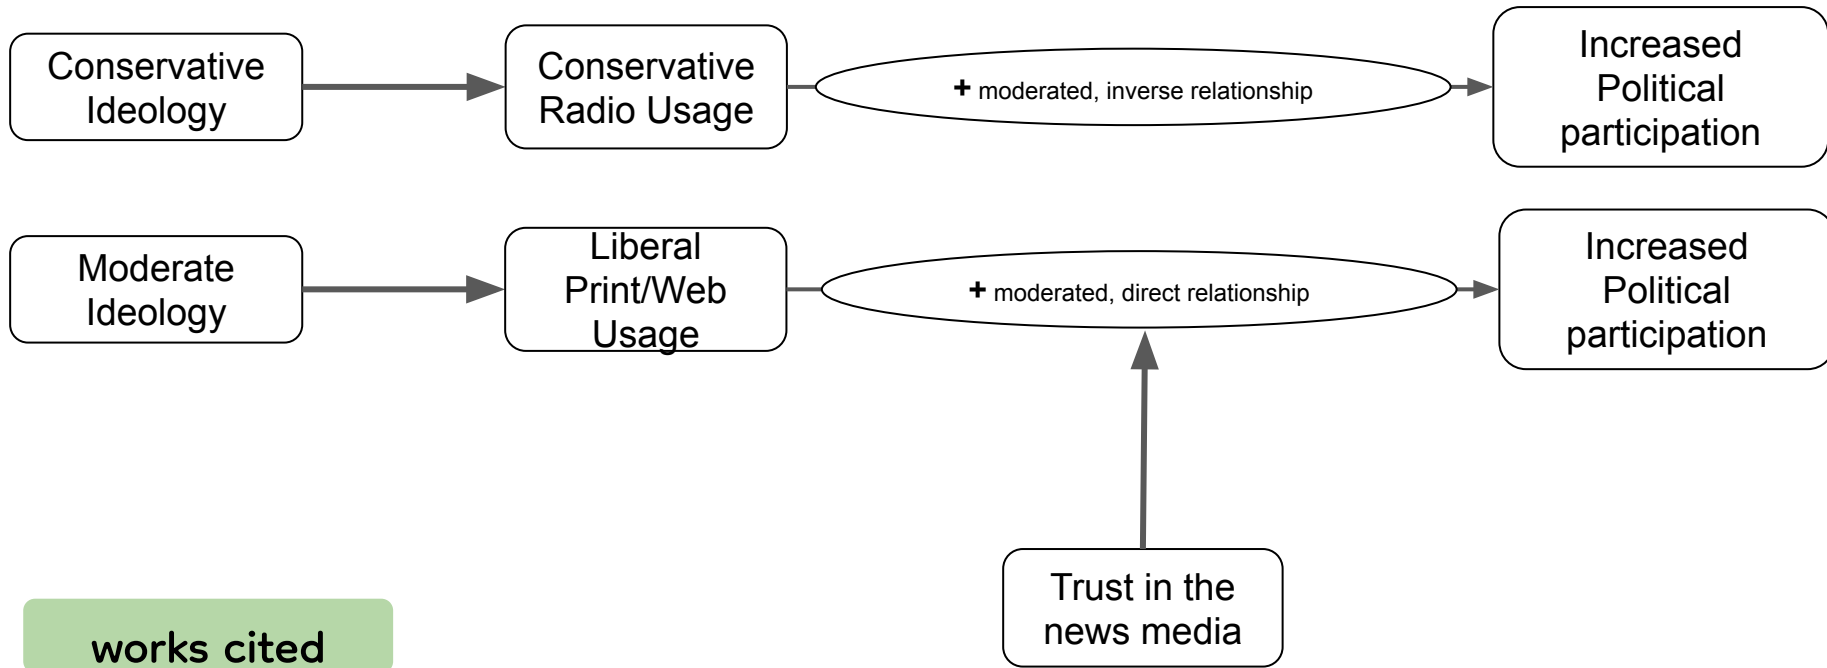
Conservative Ideology

Conservative Radio Usage

+ moderated, inverse relationship

Increased Political participation

Moderate Ideology

Liberal Print/Web Usage

+ moderated, direct relationship

Increased Political participation

Trust in the news media

works cited